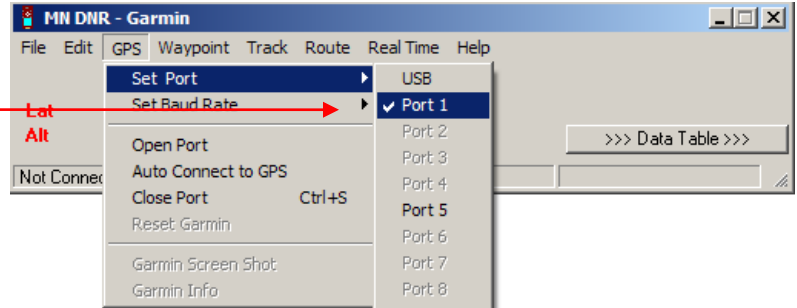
MN DNR - Garmin

File Edit GPS Waypoint Track Route Real Time Help

Set Port
Set Baud Rate
Open Port
Auto Connect to GPS
Close Port Ctrl+S
Reset Garmin
Garmin Screen Shot
Garmin Info

USB
Port 1
Port 2
Port 3
Port 4
Port 5
Port 6
Port 7
Port 8

Lat
Alt

>>> Data Table >>>

Not Connec